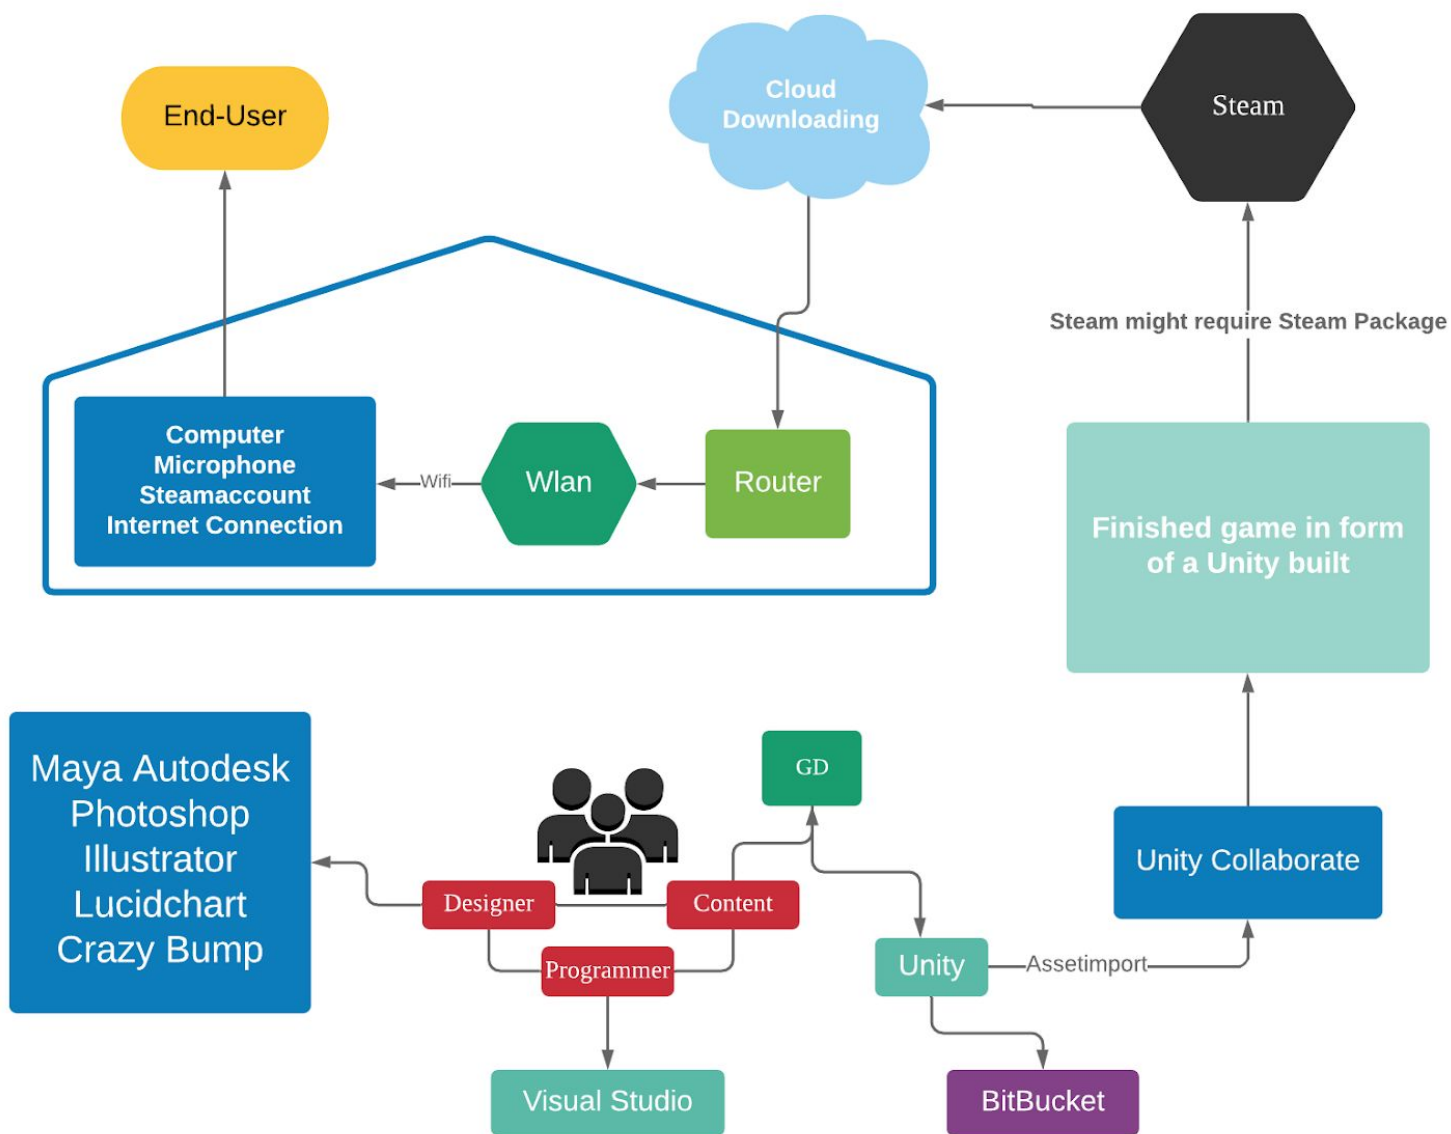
End-User

Cloud Downloading

Steam

Steam might require Steam Package

Computer
Microphone
Steamaccount
Internet Connection

Wifi

Wlan

Router

Finished game in form of a Unity built

Maya Autodesk
Photoshop
Illustrator
Lucidchart
Crazy Bump

GD

Designer

Content

Programmer

Unity Collaborate

Unity

Assetimport

Visual Studio

BitBucket